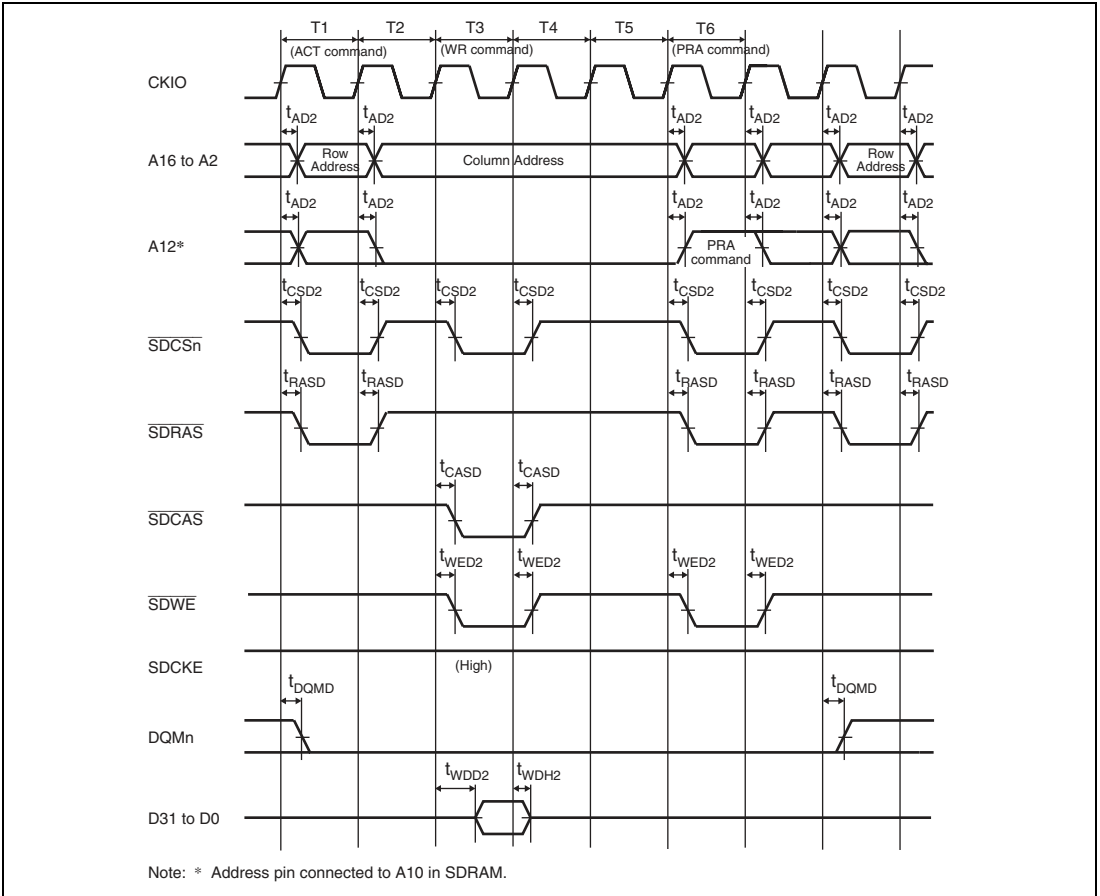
T1 T2 T3 T4 T5 T6

(ACT command) (WR command) (PRA command)

CKIO

$t_{AD2}$ $t_{AD2}$ $t_{AD2}$ $t_{AD2}$ $t_{AD2}$ $t_{AD2}$

A16 to A2

Row Address

Column Address

Row Address

$t_{AD2}$ $t_{AD2}$ $t_{AD2}$ $t_{AD2}$ $t_{AD2}$ $t_{AD2}$

A12*

PRA command

$t_{CSD2}$ $t_{CSD2}$ $t_{CSD2}$ $t_{CSD2}$ $t_{CSD2}$ $t_{CSD2}$ $t_{CSD2}$ $t_{CSD2}$

$\overline{SDCSn}$

$t_{RASD}$ $t_{RASD}$ $t_{RASD}$ $t_{RASD}$ $t_{RASD}$ $t_{RASD}$

$\overline{SDRAS}$

$t_{CASD}$ $t_{CASD}$

$\overline{SDCAS}$

$t_{WED2}$ $t_{WED2}$ $t_{WED2}$ $t_{WED2}$

$\overline{SDWE}$

SDCKE

(High)

$t_{DQMD}$ $t_{DQMD}$

DQMn

$t_{WDD2}$ $t_{WDH2}$

D31 to D0

Note: * Address pin connected to A10 in SDRAM.